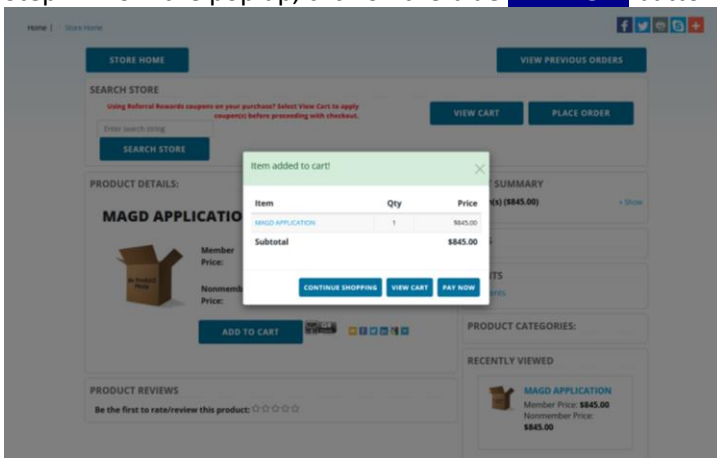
Home | Store Home

STORE HOME

VIEW PREVIOUS ORDERS

SEARCH STORE

Using Referral Rewards coupons on your purchase? Select View Cart to apply coupon(s) before proceeding with checkout.

Enter search string

SEARCH STORE

VIEW CART

PLACE ORDER

PRODUCT DETAILS:

MAGD APPLICATIO

Member Price:

Nonmemb Price:

ADD TO CART

Item added to cart!

| Item | Qty | Price |
|---|---|---|
| MAGD APPLICATION | 1 | $845.00 |
| Subtotal | | $845.00 |

CONTINUE SHOPPING

VIEW CART

PAY NOW

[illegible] SUMMARY

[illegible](s) ($845.00)

+ Show

PRODUCT CATEGORIES:

RECENTLY VIEWED

MAGD APPLICATION

Member Price: $845.00

Nonmember Price: $845.00

PRODUCT REVIEWS

Be the first to rate/review this product: